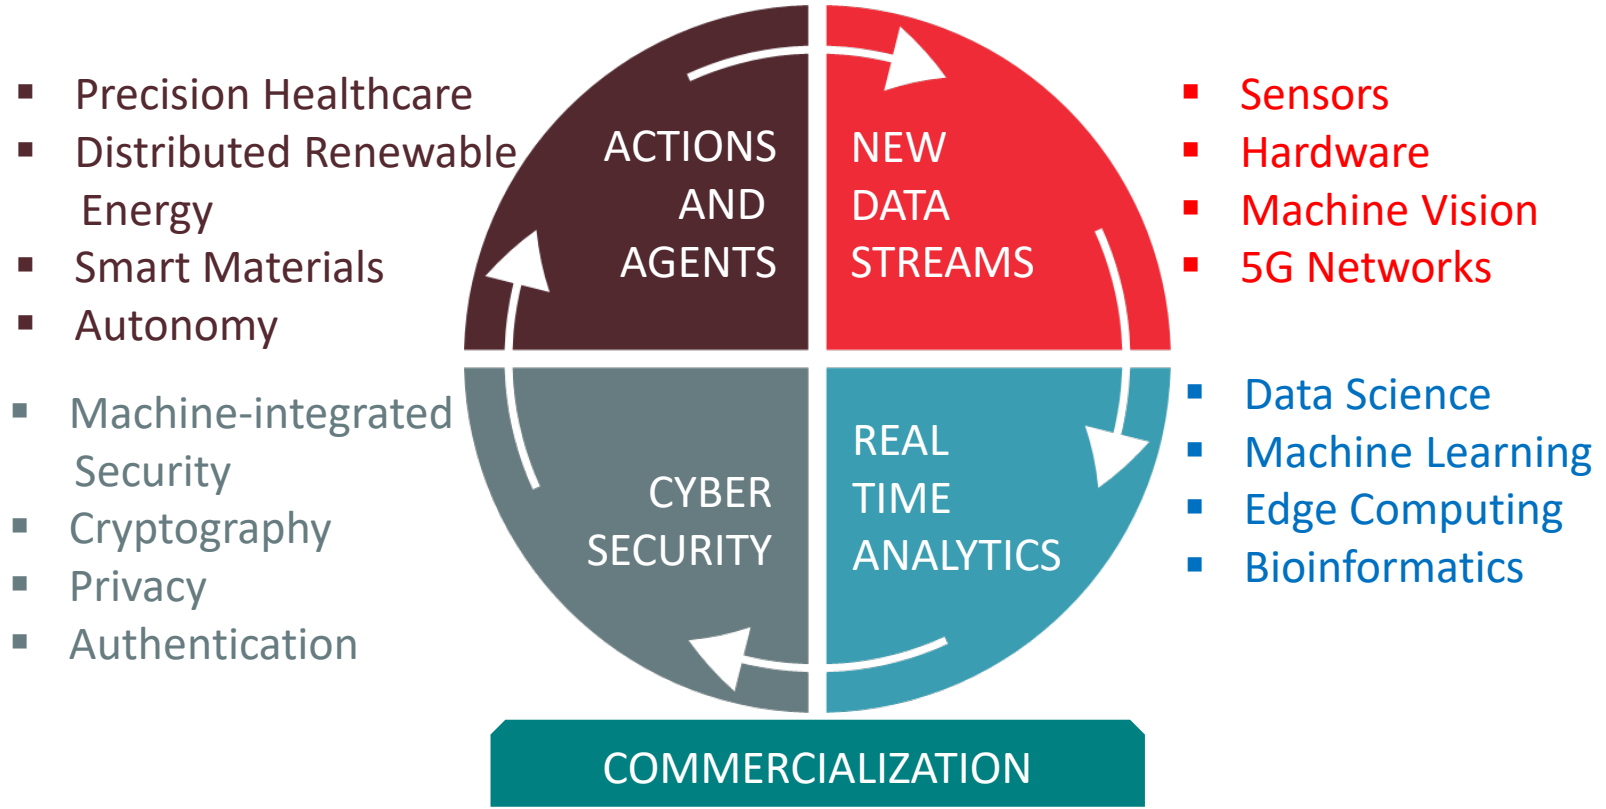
- Precision Healthcare
- Distributed Renewable Energy
- Smart Materials
- Autonomy

ACTIONS AND AGENTS

NEW DATA STREAMS

- Sensors
- Hardware
- Machine Vision
- 5G Networks

- Machine-integrated Security
- Cryptography
- Privacy
- Authentication

CYBER SECURITY

REAL TIME ANALYTICS

- Data Science
- Machine Learning
- Edge Computing
- Bioinformatics

COMMERCIALIZATION